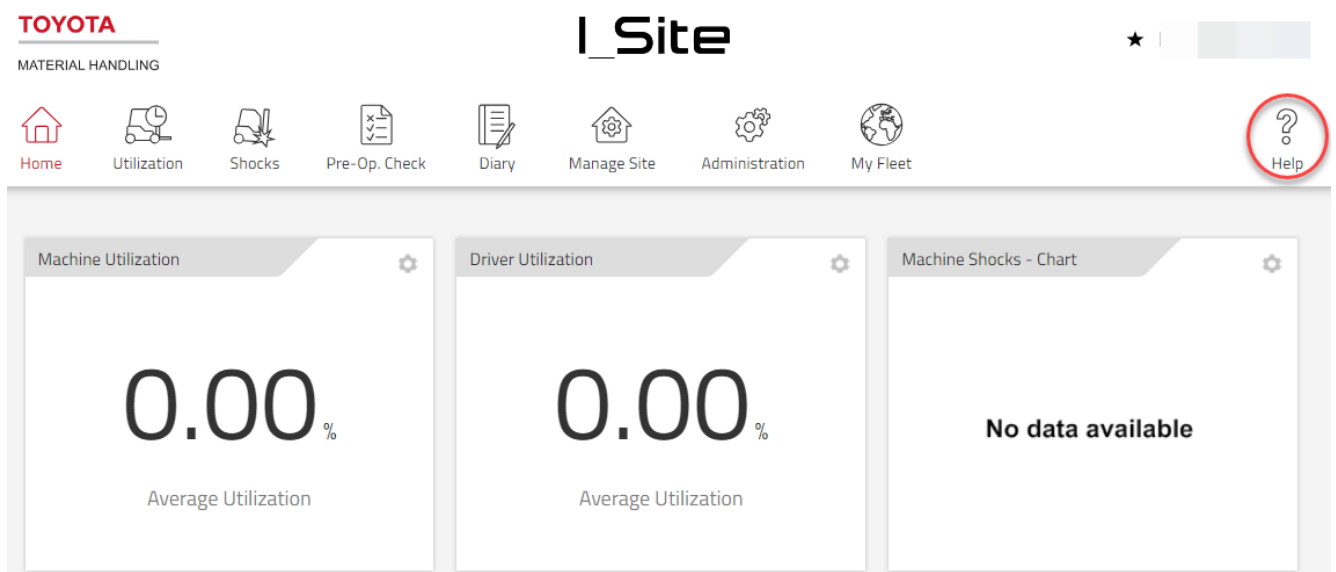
TOYOTA
MATERIAL HANDLING

I_Site

★

Home
Utilization
Shocks
Pre-Op. Check
Diary
Manage Site
Administration
My Fleet
Help

Machine Utilization

0.00 %

Average Utilization

Driver Utilization

0.00 %

Average Utilization

Machine Shocks - Chart

No data available